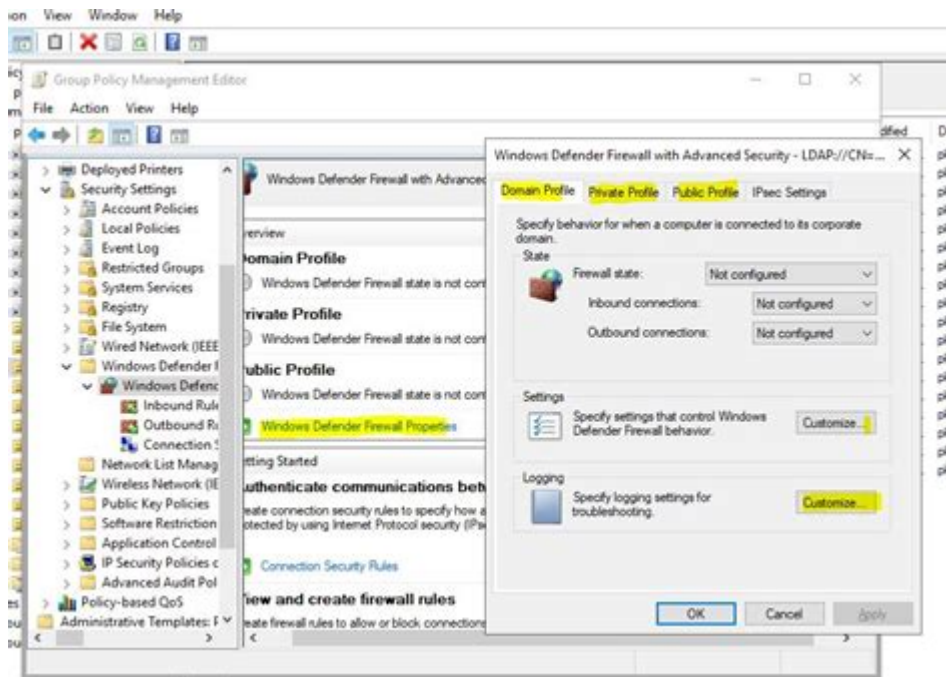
ion View Window Help

Group Policy Management Editor

File Action View Help

Deployed Printers
Security Settings
Account Policies
Local Policies
Event Log
Restricted Groups
System Services
Registry
File System
Wired Network (IEEE
Windows Defender I
Windows Defenc
Inbound Rule
Outbound Ru
Connection S
Network List Manag
Wireless Network (IE
Public Key Policies
Software Restriction
Application Control
IP Security Policies c
Advanced Audit Pol
Policy-based QoS
Administrative Templates: F

Windows Defender Firewall with Advanced

verview
Domain Profile
Windows Defender Firewall state is not con
Private Profile
Windows Defender Firewall state is not con
Public Profile
Windows Defender Firewall state is not con
Windows Defender Firewall Properties

etting Started
Authenticate communications betv
eate connection security rules to specify how a
otected by using Internet Protocol security (IPs
Connection Security Rules
View and create firewall rules
eate firewall rules to allow or block connections

dified

Windows Defender Firewall with Advanced Security - LDAP://CN=...

Domain Profile | Private Profile | Public Profile | IPsec Settings

Specify behavior for when a computer is connected to its corporate domain.

State
Firewall state: Not configured
Inbound connections: Not configured
Outbound connections: Not configured

Settings
Specify settings that control Windows Defender Firewall behavior.
Customize...

Logging
Specify logging settings for troubleshooting.
Customize...

OK Cancel Apply